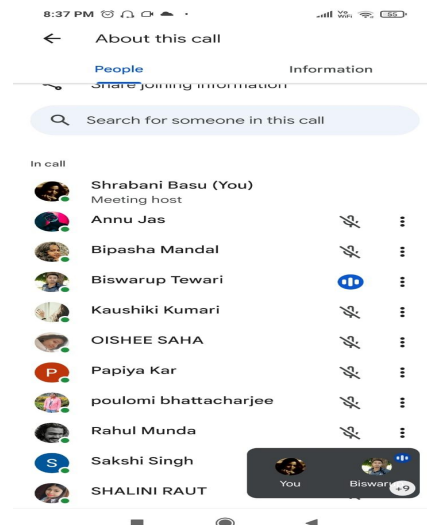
8:37 PM

Vo WiFi 55

About this call

People

Information

Share joining information

Search for someone in this call

In call

Shrabani Basu (You)
Meeting host

Annu Jas

Bipasha Mandal

Biswarup Tewari

Kaushiki Kumari

OISHEE SAHA

P Papiya Kar

poulomi bhattacharjee

Rahul Munda

S Sakshi Singh

SHALINI RAUT

You

Biswar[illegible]

+9